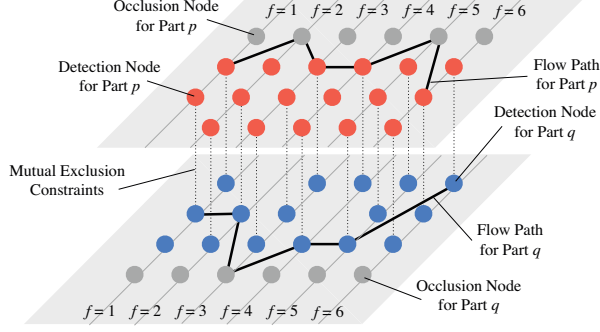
Occlusion Node for Part $p$

$f = 1$ $f = 2$ $f = 3$ $f = 4$ $f = 5$ $f = 6$

Detection Node for Part $p$

Flow Path for Part $p$

Detection Node for Part $q$

Mutual Exclusion Constraints

Flow Path for Part $q$

Occlusion Node for Part $q$

$f = 1$ $f = 2$ $f = 3$ $f = 4$ $f = 5$ $f = 6$